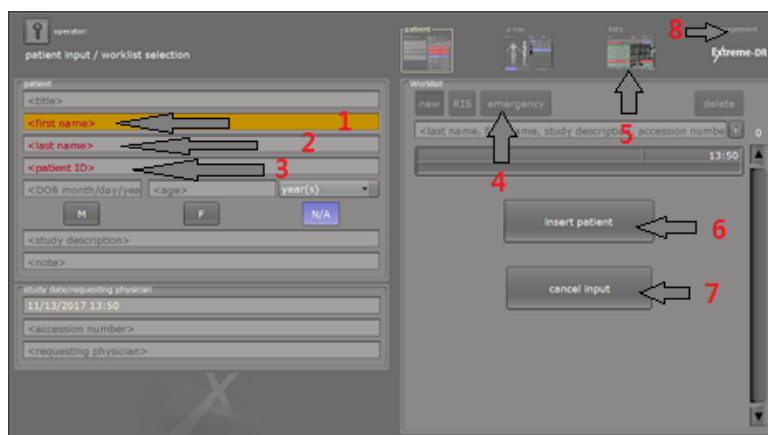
operator:
patient input / worklist selection

patient
x-ray
lists
8
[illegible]gement
Extreme-DR

patient
<title>
<first name>
1
<last name>
2
<patient ID>
3
<DOB month/day/yea
<age>
year(s)
M
F
N/A
<study description>
<note>

study date/requesting physician
11/13/2017 13:50
<accession number>
<requesting physician>

Worklist
new
RIS
emergency
delete
<last name, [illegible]me, study description, accession numbe
0
13:50
4
5
insert patient
6
cancel input
7